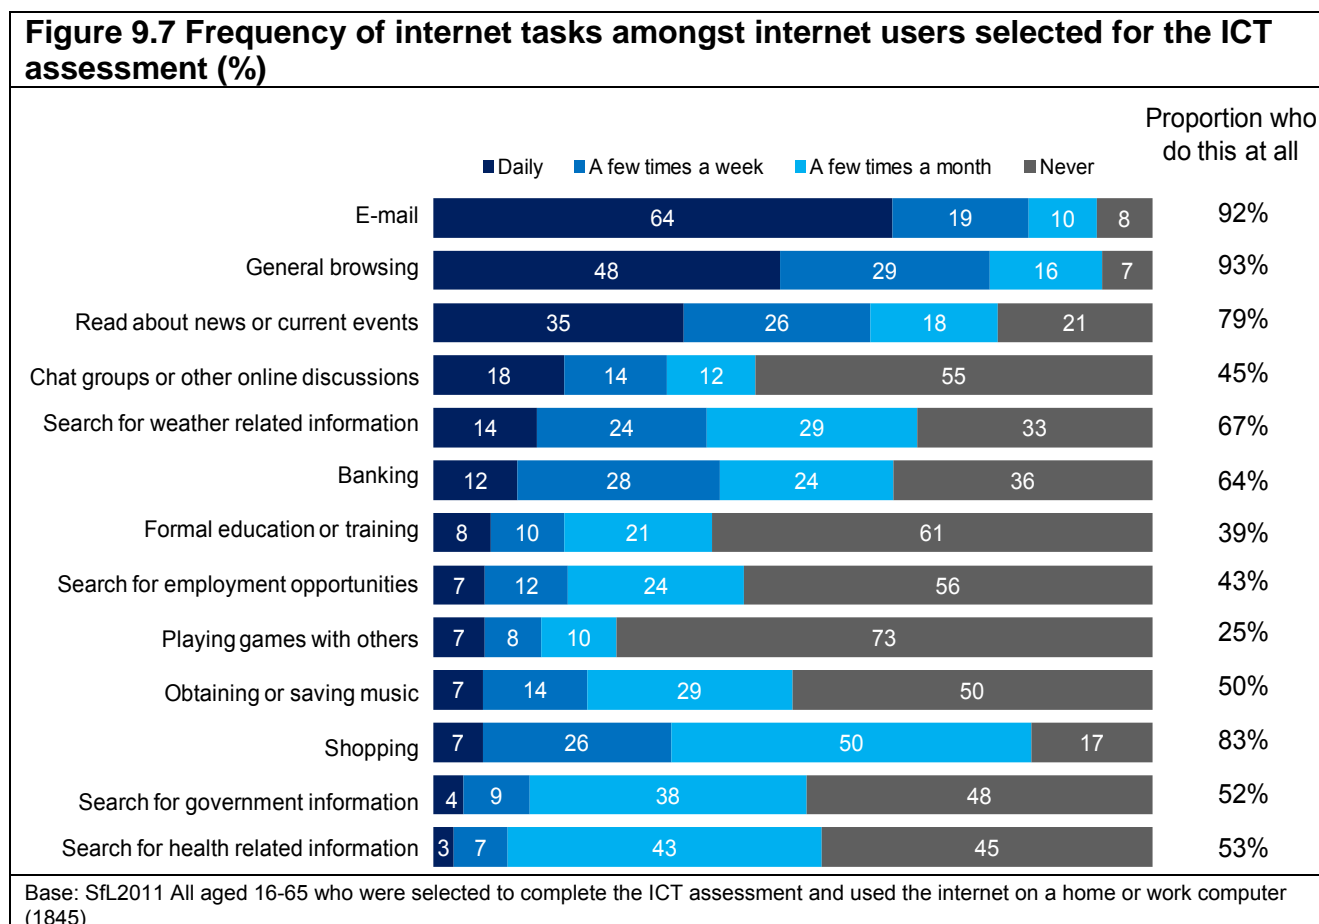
Figure 9.7 Frequency of internet tasks amongst internet users selected for the ICT assessment (%)

Daily | A few times a week | A few times a month | Never

Proportion who do this at all

| | Daily | A few times a week | A few times a month | Never | Proportion who do this at all |
|---|---|---|---|---|---|
| E-mail | 64 | 19 | 10 | 8 | 92% |
| General browsing | 48 | 29 | 16 | 7 | 93% |
| Read about news or current events | 35 | 26 | 18 | 21 | 79% |
| Chat groups or other online discussions | 18 | 14 | 12 | 55 | 45% |
| Search for weather related information | 14 | 24 | 29 | 33 | 67% |
| Banking | 12 | 28 | 24 | 36 | 64% |
| Formal education or training | 8 | 10 | 21 | 61 | 39% |
| Search for employment opportunities | 7 | 12 | 24 | 56 | 43% |
| Playing games with others | 7 | 8 | 10 | 73 | 25% |
| Obtaining or saving music | 7 | 14 | 29 | 50 | 50% |
| Shopping | 7 | 26 | 50 | 17 | 83% |
| Search for government information | 4 | 9 | 38 | 48 | 52% |
| Search for health related information | 3 | 7 | 43 | 45 | 53% |

Base: SfL2011 All aged 16-65 who were selected to complete the ICT assessment and used the internet on a home or work computer (1845)